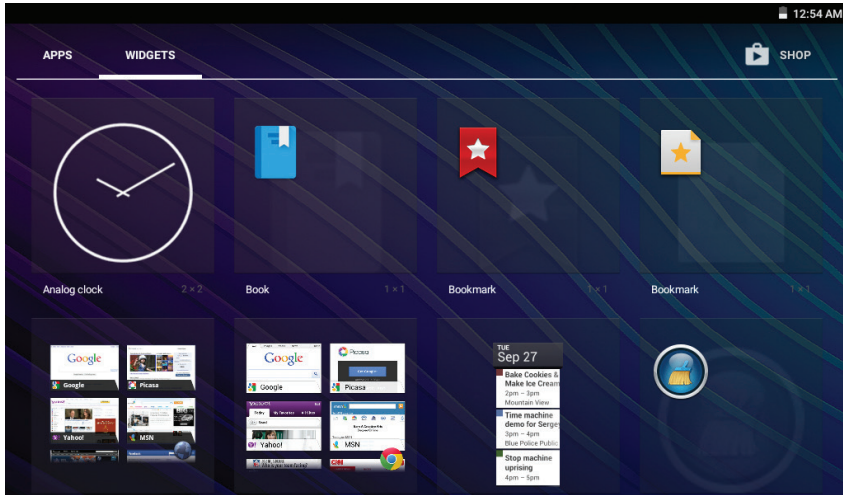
12:54 AM

APPS WIDGETS SHOP

Analog clock 2 × 2

Book 1 × 1

Bookmark 1 × 1

Bookmark 1 × 1

Google
Picasa
Yahoo!
MSN

Google
Google
Picasa
Picasa
Yahoo!
MSN

TUE
Sep 27
Bake Cookies & Make Ice Cream
2pm – 3pm
Mountain View
Time machine demo for Sergey
3pm – 4pm
Blue Police Public
Stop machine uprising
4pm – 5pm